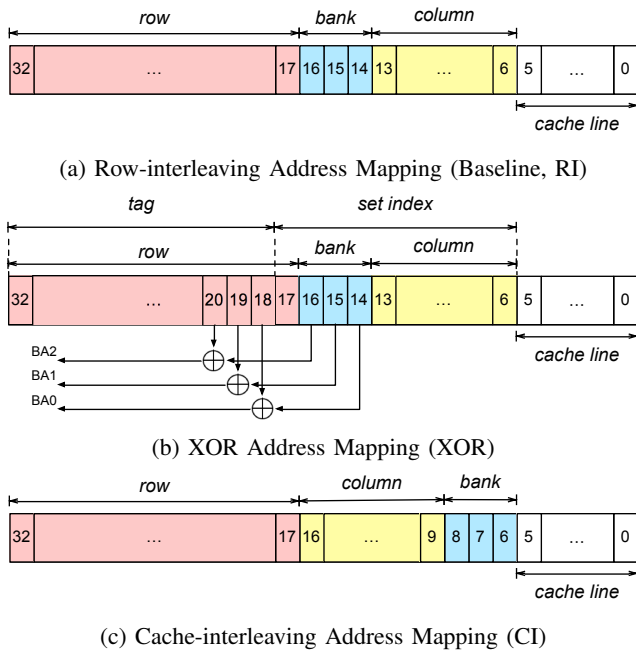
row bank column

| 32 | ... | 17 | 16 | 15 | 14 | 13 | ... | 6 | 5 | ... | 0 |
|---|---|---|---|---|---|---|---|---|---|---|---|

cache line

(a) Row-interleaving Address Mapping (Baseline, RI)

tag set index

row bank column

| 32 | ... | 20 | 19 | 18 | 17 | 16 | 15 | 14 | 13 | ... | 6 | 5 | ... | 0 |
|---|---|---|---|---|---|---|---|---|---|---|---|---|---|---|

BA2
BA1
BA0

cache line

(b) XOR Address Mapping (XOR)

row column bank

| 32 | ... | 17 | 16 | ... | 9 | 8 | 7 | 6 | 5 | ... | 0 |
|---|---|---|---|---|---|---|---|---|---|---|---|

cache line

(c) Cache-interleaving Address Mapping (CI)